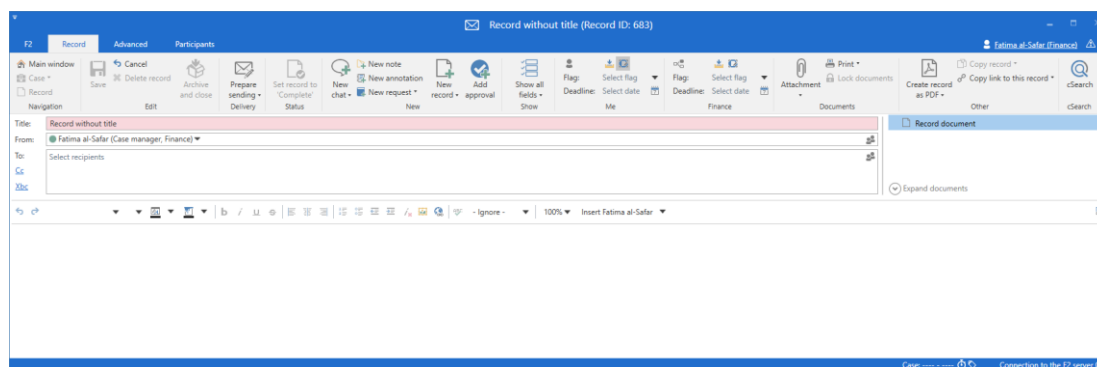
Record without title (Record ID: 683)

F2
Record
Advanced
Participants
Fatima al-Safar (Finance)

Main window
Case
Record
Navigation

Save
Cancel
Delete record
Archive and close
Edit

Prepare sending
Delivery

Set record to 'Complete'
Status

New chat
New note
New annotation
New request
New record
Add approval
New

Show all fields
Show

Flag:
Deadline:
Select flag
Select date
Me

Flag:
Deadline:
Select flag
Select date
Finance

Attachment
Print
Lock documents
Documents

Create record as PDF
Copy record
Copy link to this record
Other

cSearch
cSearch

Title: Record without title
From: Fatima al-Safar (Case manager, Finance)
To: Select recipients
Cc
Xbc

Record document

Expand documents

- Ignore -
100%
Insert Fatima al-Safar

Case: ---- - ----
Connection to the F2 server